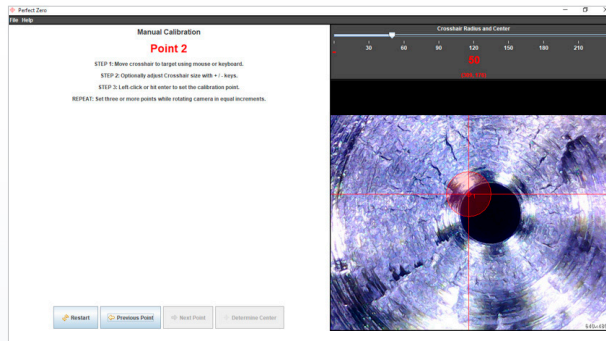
Perfect Zero

File Help

Manual Calibration

Point 2

STEP 1: Move crosshair to target using mouse or keyboard.

STEP 2: Optionally adjust Crosshair size with + / - keys.

STEP 3: Left-click or hit enter to set the calibration point.

REPEAT: Set three or more points while rotating camera in equal increments.

Restart

Previous Point

Next Point

Determine Center

Crosshair Radius and Center

0 30 60 90 120 150 180 210

50

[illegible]

640x480